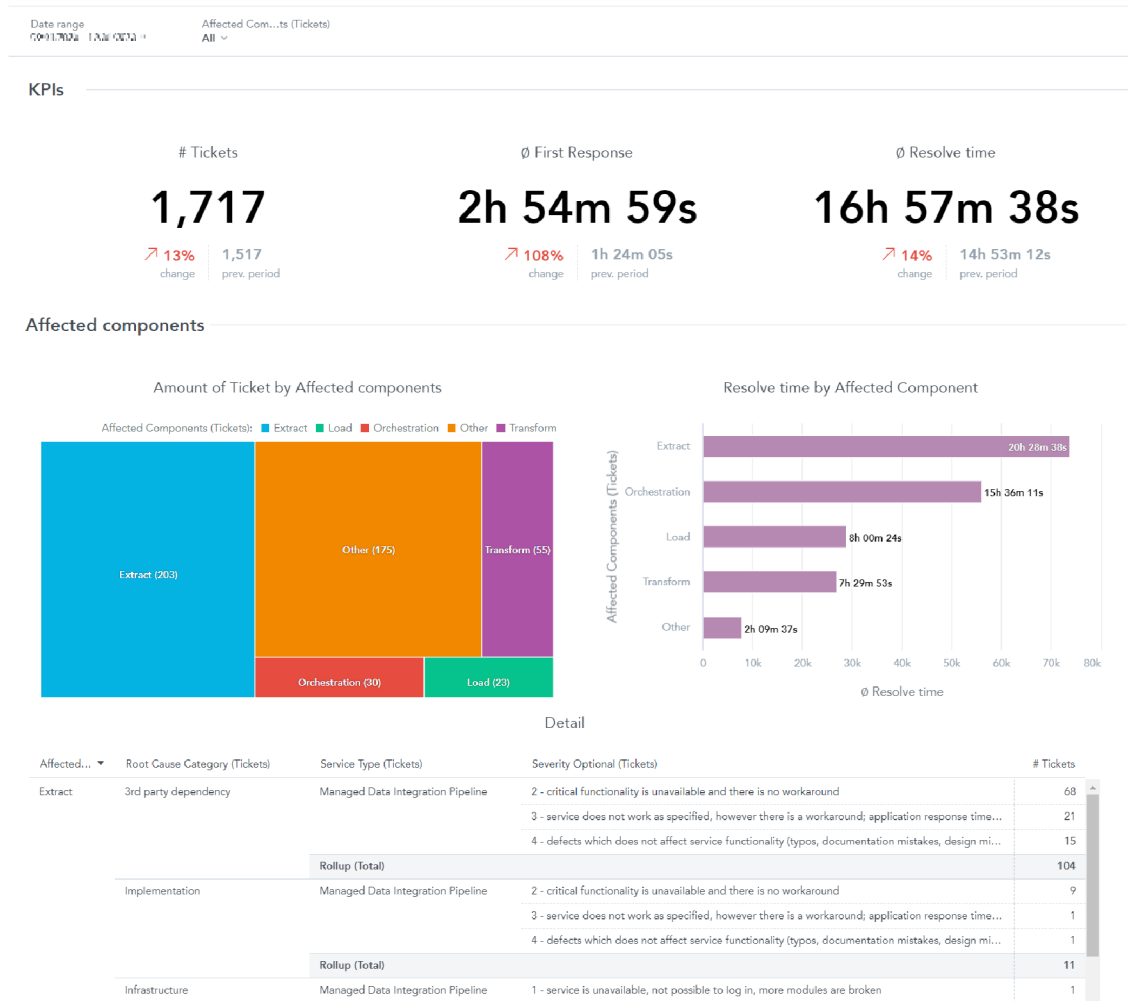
Date range
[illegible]

Affected Com...ts (Tickets)
All

KPIs

# Tickets
1,717
13% change | 1,517 prev. period

Ø First Response
2h 54m 59s
108% change | 1h 24m 05s prev. period

Ø Resolve time
16h 57m 38s
14% change | 14h 53m 12s prev. period

Affected components

Amount of Ticket by Affected components

Affected Components (Tickets): Extract Load Orchestration Other Transform

Extract (203)
Other (175)
Transform (55)
Orchestration (30)
Load (23)

Resolve time by Affected Component

Affected Components (Tickets)

Extract 20h 28m 38s
Orchestration 15h 36m 11s
Load 8h 00m 24s
Transform 7h 29m 53s
Other 2h 09m 37s

0 10k 20k 30k 40k 50k 60k 70k 80k

Ø Resolve time

Detail

| Affected... | Root Cause Category (Tickets) | Service Type (Tickets) | Severity Optional (Tickets) | # Tickets |
|---|---|---|---|---|
| Extract | 3rd party dependency | Managed Data Integration Pipeline | 2 - critical functionality is unavailable and there is no workaround | 68 |
| | | | 3 - service does not work as specified, however there is a workaround; application response time... | 21 |
| | | | 4 - defects which does not affect service functionality (typos, documentation mistakes, design mi... | 15 |
| | | Rollup (Total) | | 104 |
| | Implementation | Managed Data Integration Pipeline | 2 - critical functionality is unavailable and there is no workaround | 9 |
| | | | 3 - service does not work as specified, however there is a workaround; application response time... | 1 |
| | | | 4 - defects which does not affect service functionality (typos, documentation mistakes, design mi... | 1 |
| | | Rollup (Total) | | 11 |
| | Infrastructure | Managed Data Integration Pipeline | 1 - service is unavailable, not possible to log in, more modules are broken | 1 |